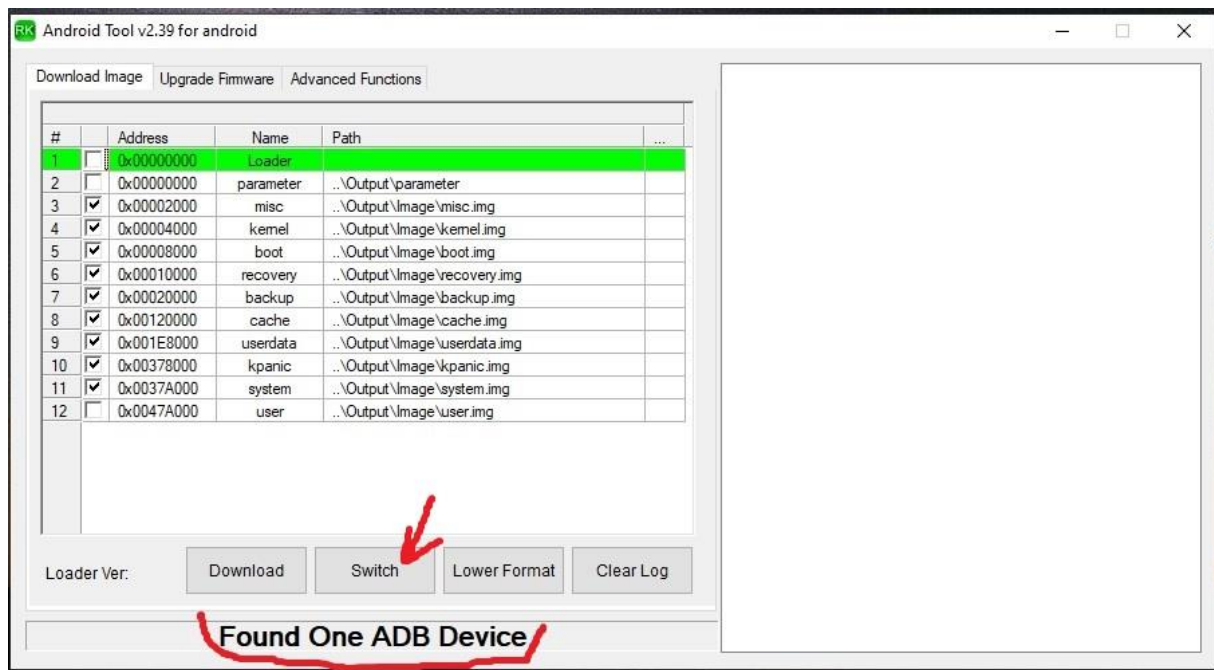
RK Android Tool v2.39 for android

Download Image | Upgrade Firmware | Advanced Functions

| # | | Address | Name | Path | ... |
|---|---|---|---|---|---|
| 1 | | 0x00000000 | Loader | | |
| 2 | | 0x00000000 | parameter | ..\Output\parameter | |
| 3 | ☑ | 0x00002000 | misc | ..\Output\Image\misc.img | |
| 4 | ☑ | 0x00004000 | kernel | ..\Output\Image\kernel.img | |
| 5 | ☑ | 0x00008000 | boot | ..\Output\Image\boot.img | |
| 6 | ☑ | 0x00010000 | recovery | ..\Output\Image\recovery.img | |
| 7 | ☑ | 0x00020000 | backup | ..\Output\Image\backup.img | |
| 8 | ☑ | 0x00120000 | cache | ..\Output\Image\cache.img | |
| 9 | ☑ | 0x001E8000 | userdata | ..\Output\Image\userdata.img | |
| 10 | ☑ | 0x00378000 | kpanic | ..\Output\Image\kpanic.img | |
| 11 | ☑ | 0x0037A000 | system | ..\Output\Image\system.img | |
| 12 | | 0x0047A000 | user | ..\Output\Image\user.img | |

Loader Ver: Download Switch Lower Format Clear Log

Found One ADB Device